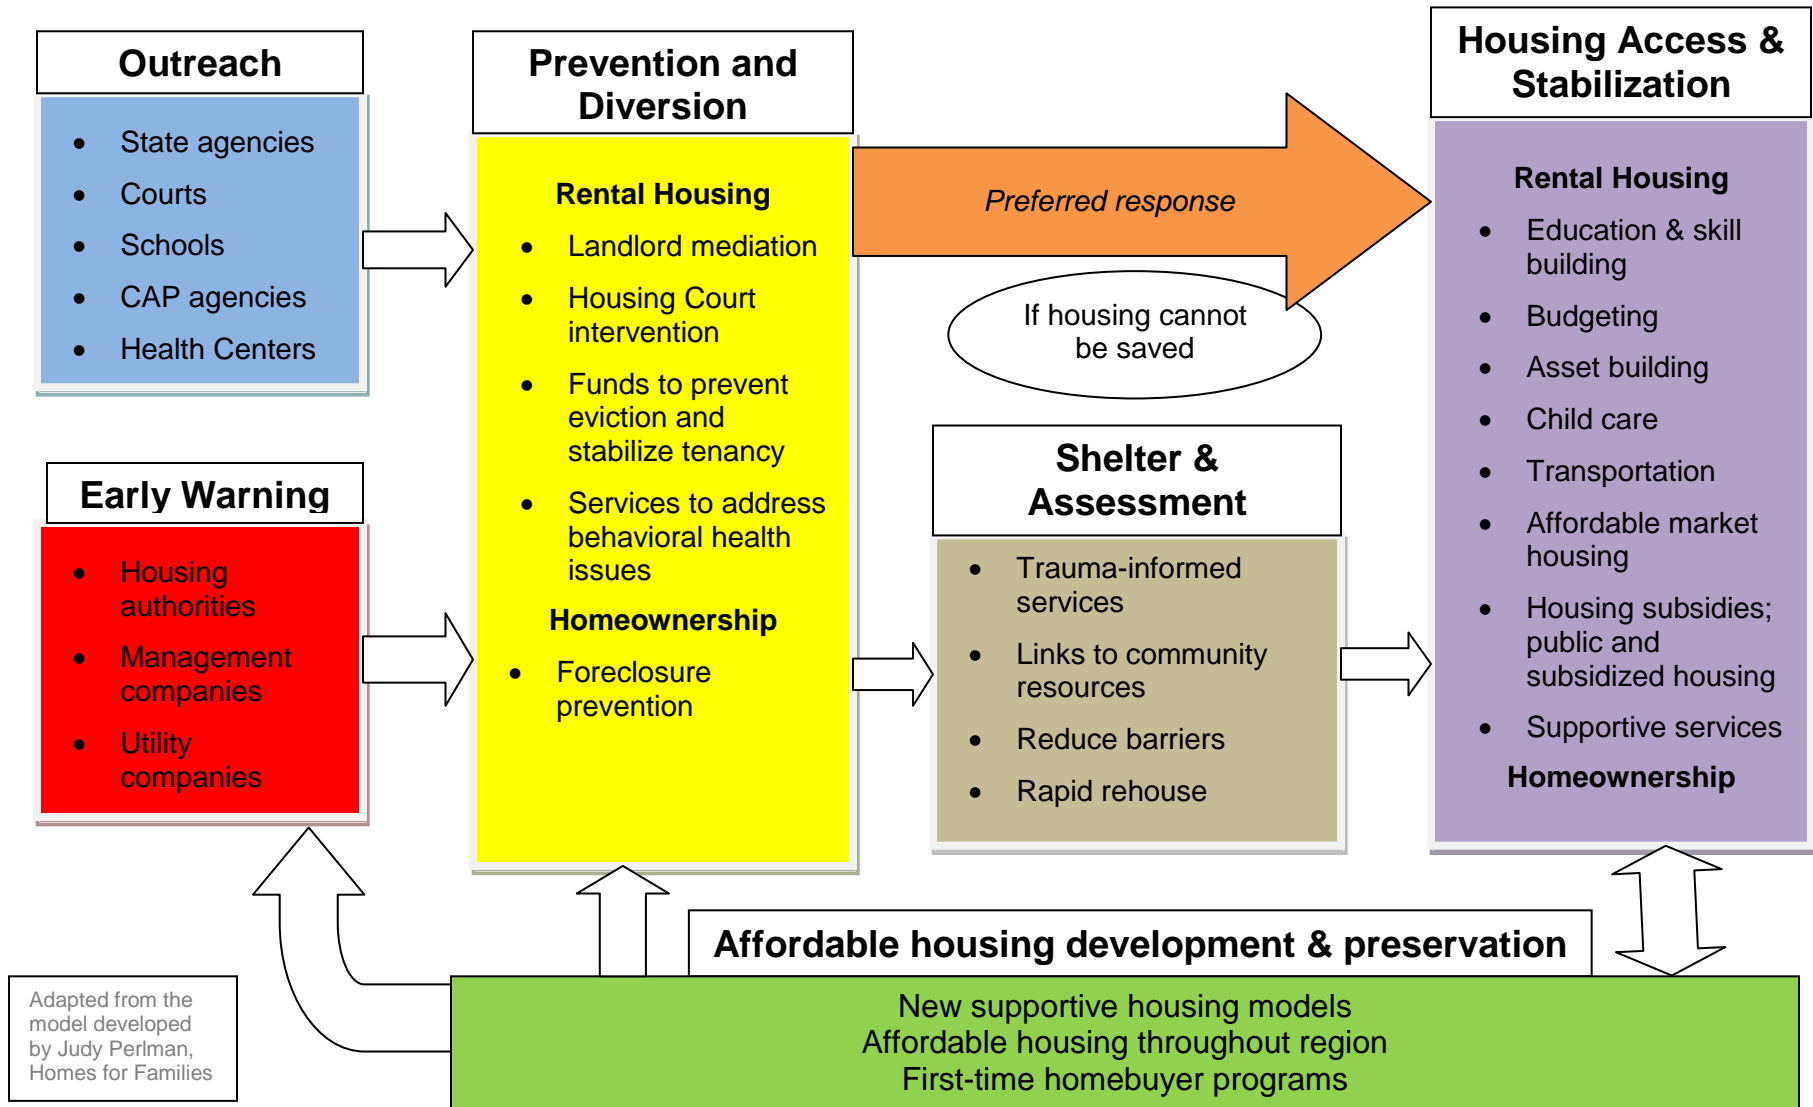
Outreach

- State agencies
- Courts
- Schools
- CAP agencies
- Health Centers

Early Warning

- Housing authorities
- Management companies
- Utility companies

Prevention and Diversion

Rental Housing

- Landlord mediation
- Housing Court intervention
- Funds to prevent eviction and stabilize tenancy
- Services to address behavioral health issues

Homeownership

- Foreclosure prevention

Preferred response

If housing cannot be saved

Shelter & Assessment

- Trauma-informed services
- Links to community resources
- Reduce barriers
- Rapid rehouse

Housing Access & Stabilization

Rental Housing

- Education & skill building
- Budgeting
- Asset building
- Child care
- Transportation
- Affordable market housing
- Housing subsidies; public and subsidized housing
- Supportive services

Homeownership

Affordable housing development & preservation

New supportive housing models
Affordable housing throughout region
First-time homebuyer programs

Adapted from the model developed by Judy Perlman, Homes for Families